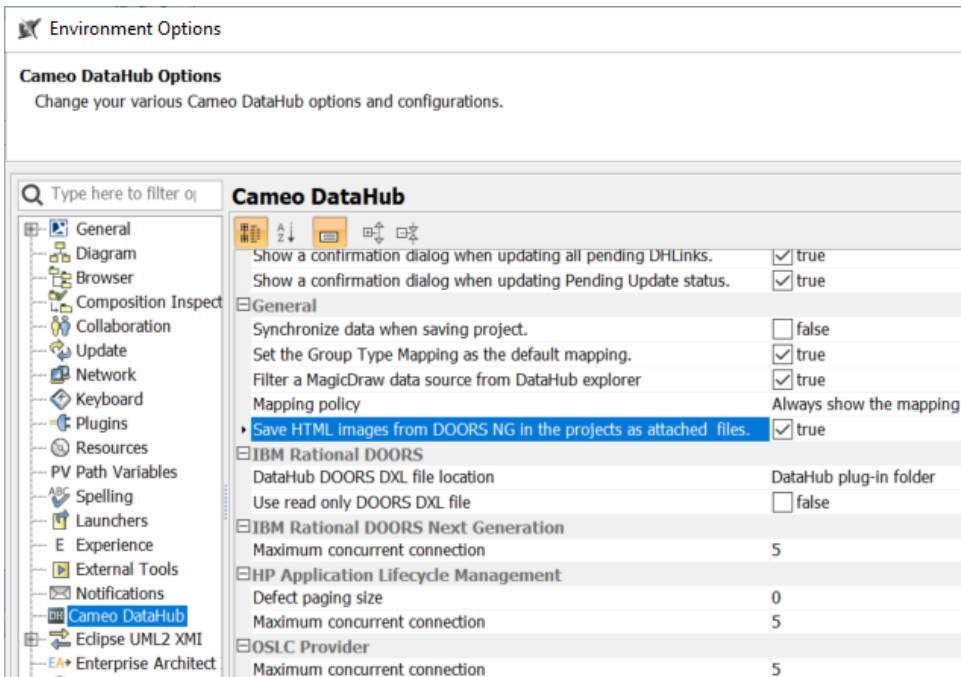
Environment Options

Cameo DataHub Options
Change your various Cameo DataHub options and configurations.

Type here to filter o

General
Diagram
Browser
Composition Inspect
Collaboration
Update
Network
Keyboard
Plugins
Resources
PV Path Variables
Spelling
Launchers
E Experience
External Tools
Notifications
Cameo DataHub
Eclipse UML2 XMI
EA Enterprise Architect

Cameo DataHub

| | |
|---|---|
| Show a confirmation dialog when updating all pending DHLinks. | true |
| Show a confirmation dialog when updating Pending Update status. | true |
| General | |
| Synchronize data when saving project. | false |
| Set the Group Type Mapping as the default mapping. | true |
| Filter a MagicDraw data source from DataHub explorer | true |
| Mapping policy | Always show the mapping |
| Save HTML images from DOORS NG in the projects as attached files. | true |
| IBM Rational DOORS | |
| DataHub DOORS DXL file location | DataHub plug-in folder |
| Use read only DOORS DXL file | false |
| IBM Rational DOORS Next Generation | |
| Maximum concurrent connection | 5 |
| HP Application Lifecycle Management | |
| Defect paging size | 0 |
| Maximum concurrent connection | 5 |
| OSLC Provider | |
| Maximum concurrent connection | 5 |